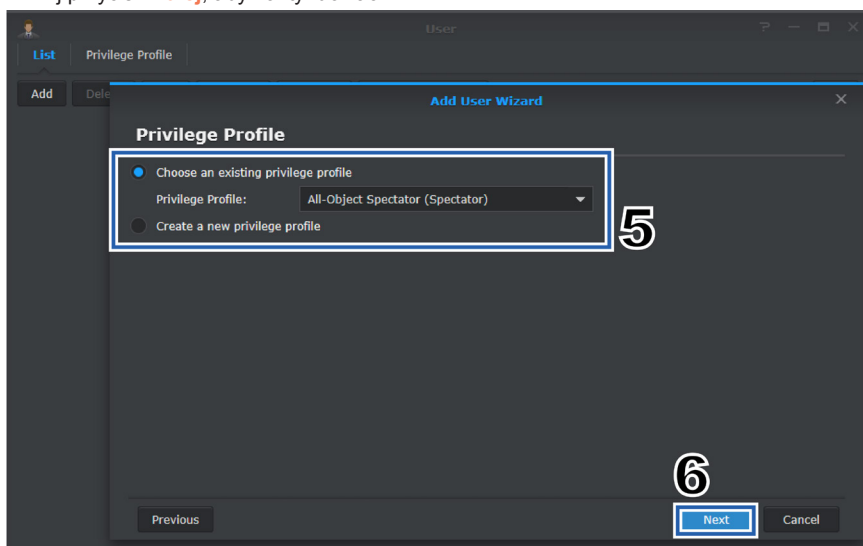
User

List
Privilege Profile
Add
Dele

Add User Wizard

Privilege Profile

Choose an existing privilege profile
Privilege Profile:
All-Object Spectator (Spectator)
Create a new privilege profile

5

6

Previous
Next
Cancel